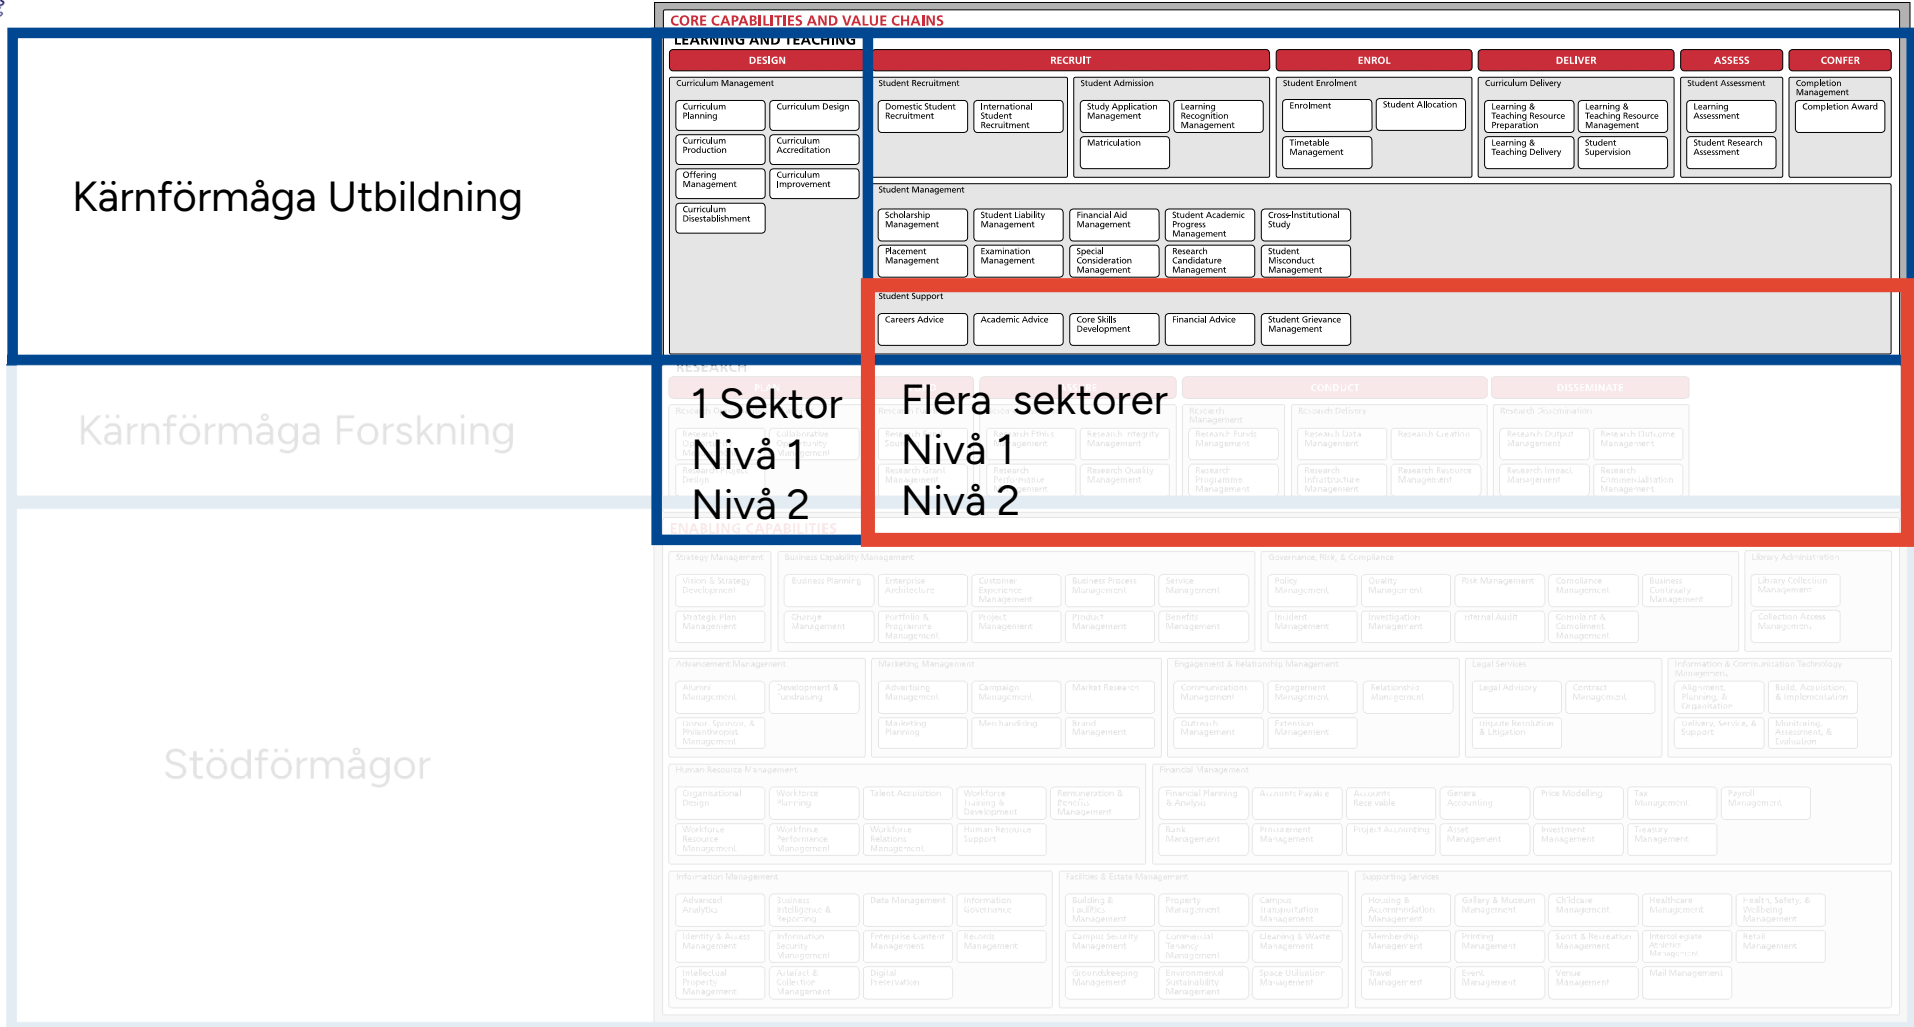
Kärnförmåga Utbildning

Kärnförmåga Forskning

Stödförmågor

CORE CAPABILITIES AND VALUE CHAINS

LEARNING AND TEACHING

DESIGN

RECRUIT

ENROL

DELIVER

ASSESS

CONFER

Curriculum Management

Curriculum Planning

Curriculum Design

Curriculum Production

Curriculum Accreditation

Offering Management

Curriculum Improvement

Curriculum Disestablishment

Student Recruitment

Domestic Student Recruitment

International Student Recruitment

Student Admission

Study Application Management

Learning Recognition Management

Matriculation

Student Enrolment

Enrolment

Student Allocation

Timetable Management

Curriculum Delivery

Learning & Teaching Resource Preparation

Learning & Teaching Resource Management

Learning & Teaching Delivery

Student Supervision

Student Assessment

Learning Assessment

Student Research Assessment

Completion Management

Completion Award

Student Management

Scholarship Management

Student Liability Management

Financial Aid Management

Student Academic Progress Management

Cross-Institutional Study

Placement Management

Examination Management

Special Consideration Management

Research Candidature Management

Student Misconduct Management

Student Support

Careers Advice

Academic Advice

Core Skills Development

Financial Advice

Student Grievance Management

RESEARCH

CONDUCT

DISSEMINATE

1 Sektor
Nivå 1
Nivå 2

Flera sektorer
Nivå 1
Nivå 2

ENABLING CAPABILITIES